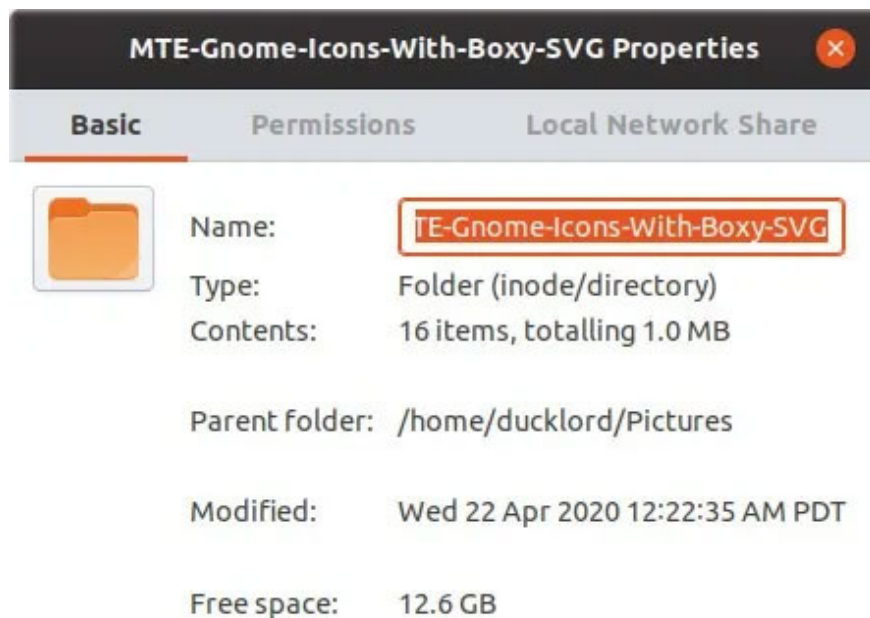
MTE-Gnome-Icons-With-Boxy-SVG Properties

Basic Permissions Local Network Share

Name: TE-Gnome-Icons-With-Boxy-SVG
Type: Folder (inode/directory)
Contents: 16 items, totalling 1.0 MB

Parent folder: /home/ducklord/Pictures

Modified: Wed 22 Apr 2020 12:22:35 AM PDT

Free space: 12.6 GB